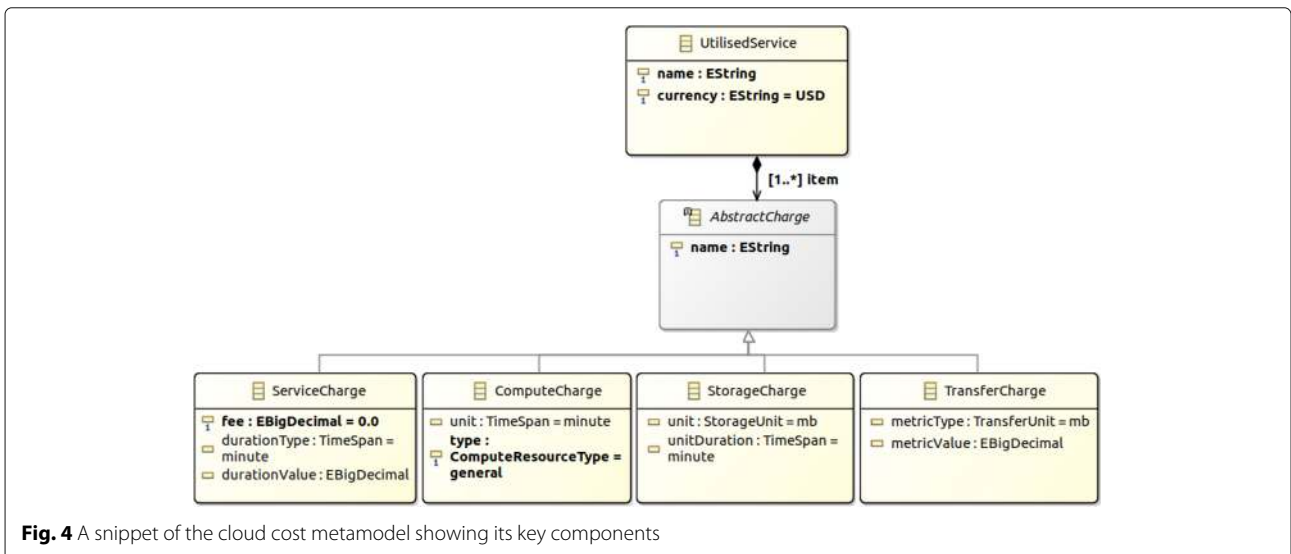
UtilisedService

name : EString
currency : EString = USD

[1..*] item

AbstractCharge

name : EString

ServiceCharge

fee : EBigDecimal = 0.0
durationType : TimeSpan = minute
durationValue : EBigDecimal

ComputeCharge

unit : TimeSpan = minute
type : ComputeResourceType = general

StorageCharge

unit : StorageUnit = mb
unitDuration : TimeSpan = minute

TransferCharge

metricType : TransferUnit = mb
metricValue : EBigDecimal

**Fig. 4** A snippet of the cloud cost metamodel showing its key components